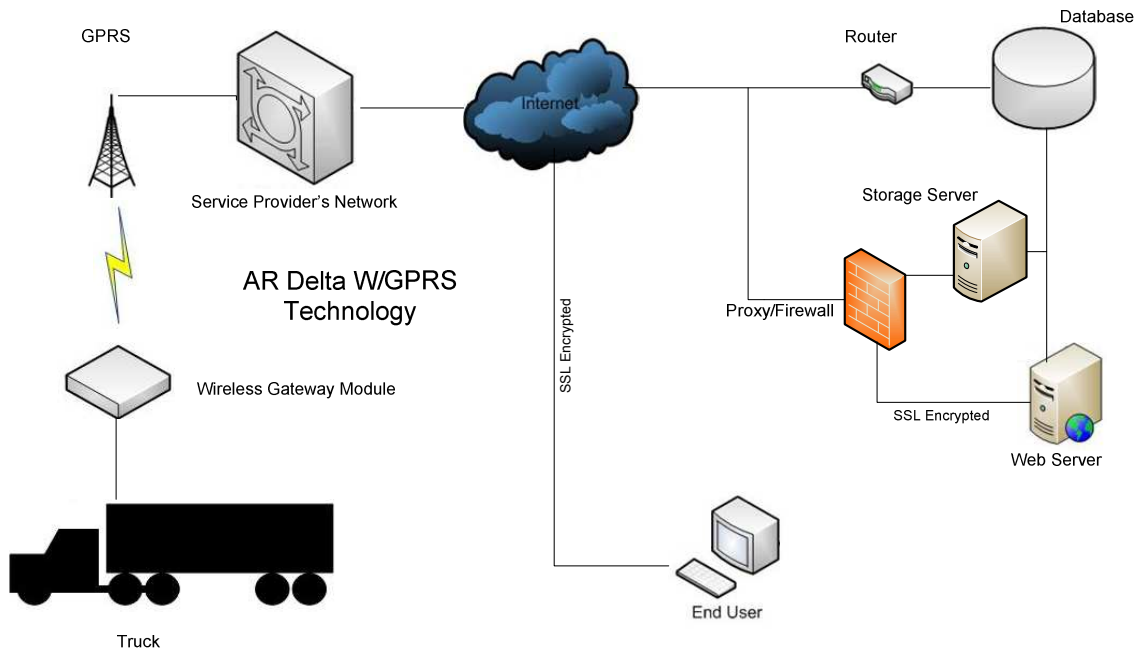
GPRS

Service Provider's Network

Internet

Router

Database

Storage Server

AR Delta W/GPRS Technology

SSL Encrypted

Proxy/Firewall

Wireless Gateway Module

SSL Encrypted

Web Server

Truck

End User